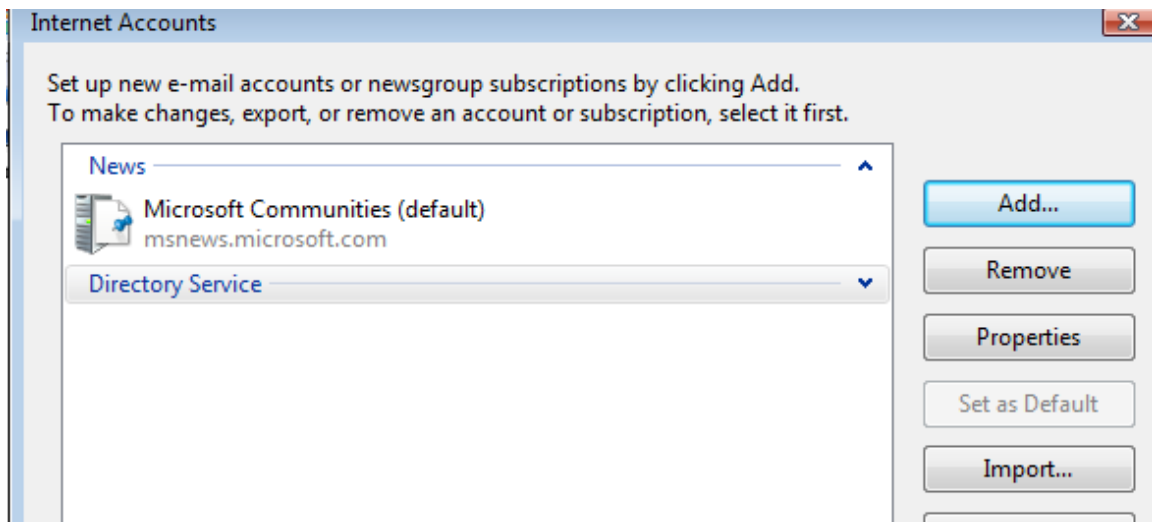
Internet Accounts

Set up new e-mail accounts or newsgroup subscriptions by clicking Add.
To make changes, export, or remove an account or subscription, select it first.

News

Microsoft Communities (default)
msnews.microsoft.com

Directory Service

Add...

Remove

Properties

Set as Default

Import...